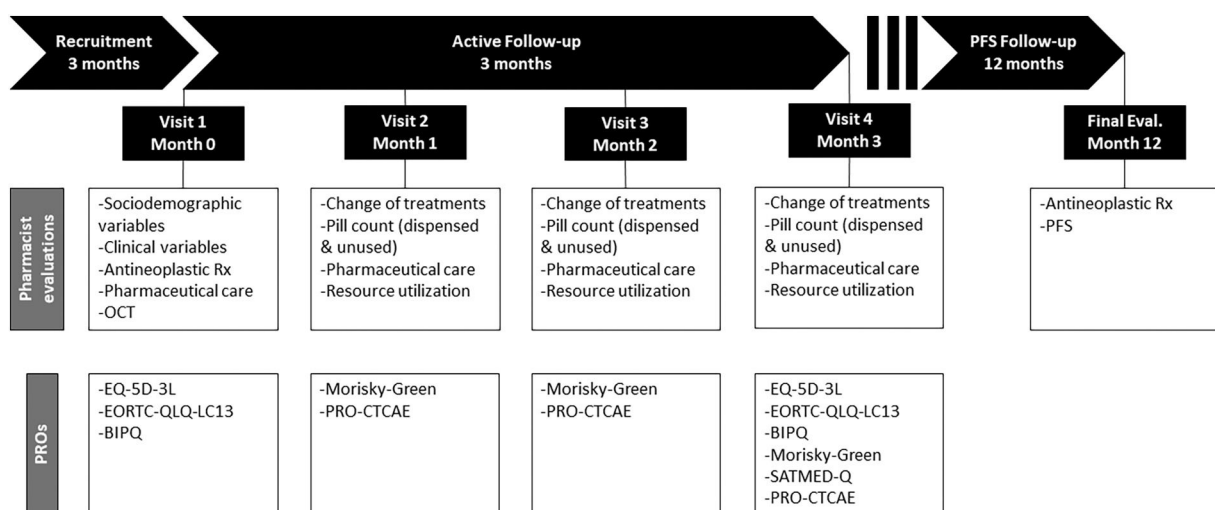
Recruitment
3 months

Active Follow-up
3 months

PFS Follow-up
12 months

Visit 1
Month 0

Visit 2
Month 1

Visit 3
Month 2

Visit 4
Month 3

Final Eval.
Month 12

Pharmacist evaluations

-Sociodemographic variables
-Clinical variables
-Antineoplastic Rx
-Pharmaceutical care
-OCT

-Change of treatments
-Pill count (dispensed & unused)
-Pharmaceutical care
-Resource utilization

-Change of treatments
-Pill count (dispensed & unused)
-Pharmaceutical care
-Resource utilization

-Change of treatments
-Pill count (dispensed & unused)
-Pharmaceutical care
-Resource utilization

-Antineoplastic Rx
-PFS

PROs

-EQ-5D-3L
-EORTC-QLQ-LC13
-BIPQ

-Morisky-Green
-PRO-CTCAE

-Morisky-Green
-PRO-CTCAE

-EQ-5D-3L
-EORTC-QLQ-LC13
-BIPQ
-Morisky-Green
-SATMED-Q
-PRO-CTCAE